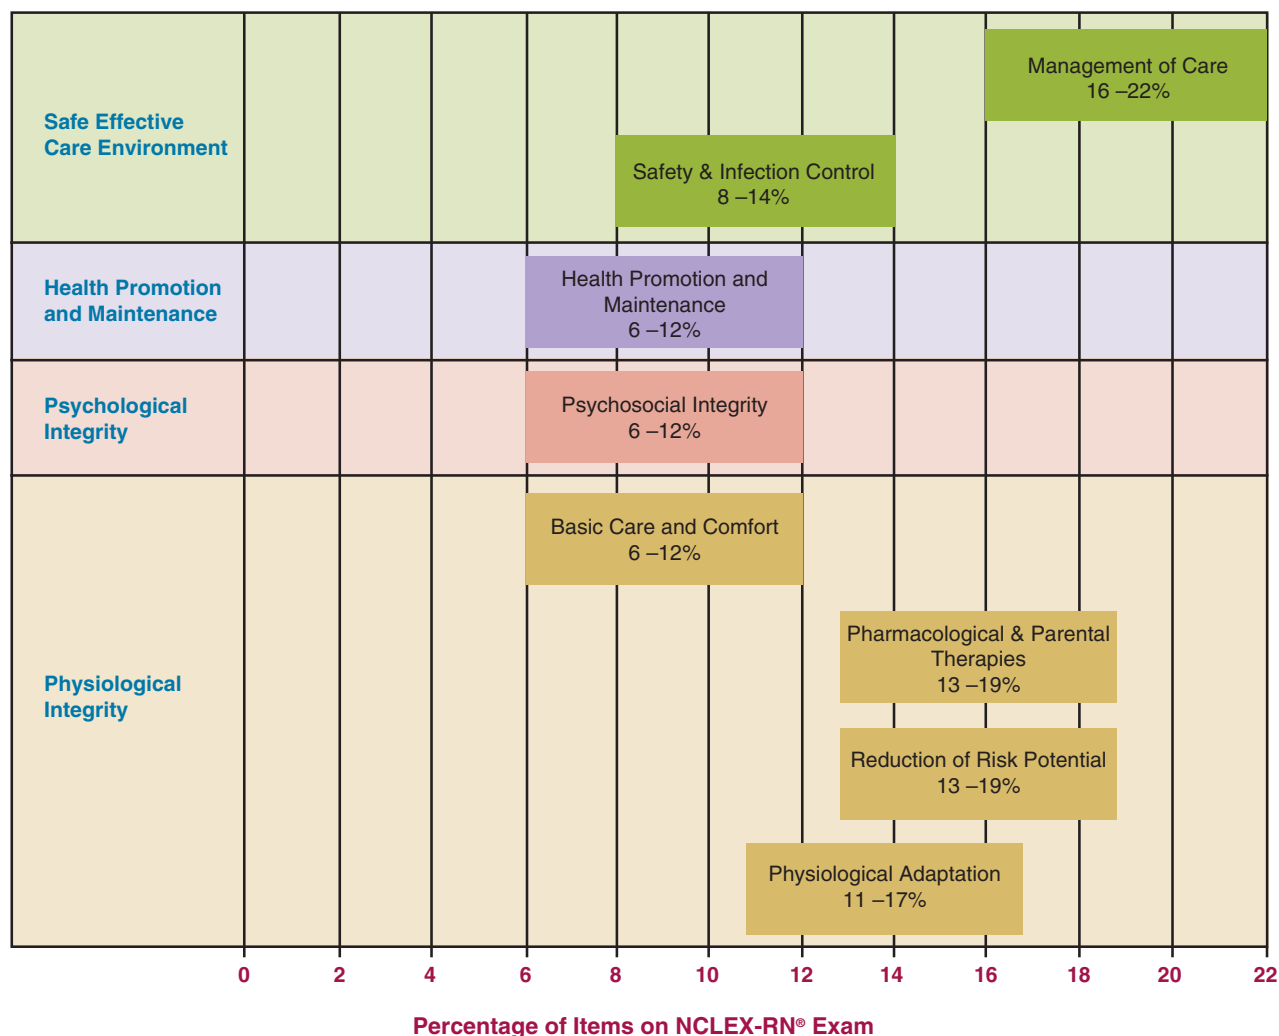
Safe Effective Care Environment

Management of Care
16 –22%

Safety & Infection Control
8 –14%

Health Promotion and Maintenance

Health Promotion and Maintenance
6 –12%

Psychological Integrity

Psychosocial Integrity
6 –12%

Physiological Integrity

Basic Care and Comfort
6 –12%

Pharmacological & Parental Therapies
13 –19%

Reduction of Risk Potential
13 –19%

Physiological Adaptation
11 –17%

0 2 4 6 8 10 12 14 16 18 20 22

Percentage of Items on NCLEX-RN® Exam